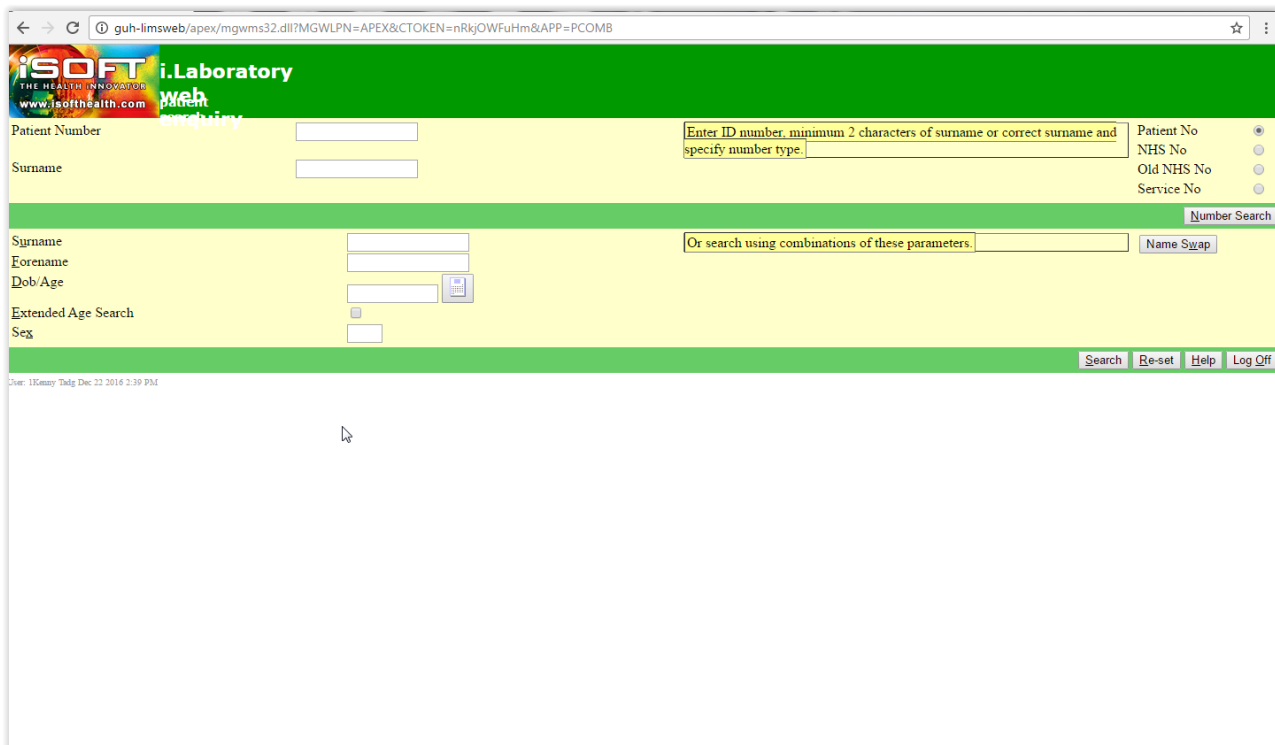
guh-limsweb/apex/mgwms32.dll?MGWLPN=APEX&CTOKEN=nRkjOWFuHm&APP=PCOMB

iSOFT THE HEALTH INNOVATOR www.isofthealth.com

i.Laboratory web patient enquiry

Patient Number

Surname

Enter ID number, minimum 2 characters of surname or correct surname and specify number type.

Patient No
NHS No
Old NHS No
Service No

Number Search

Surname
Forename
Dob/Age
Extended Age Search
Sex

Or search using combinations of these parameters.

Name Swap

Search Re-set Help Log Off

User: 1Kenny Tadg Dec 22 2016 2:39 PM